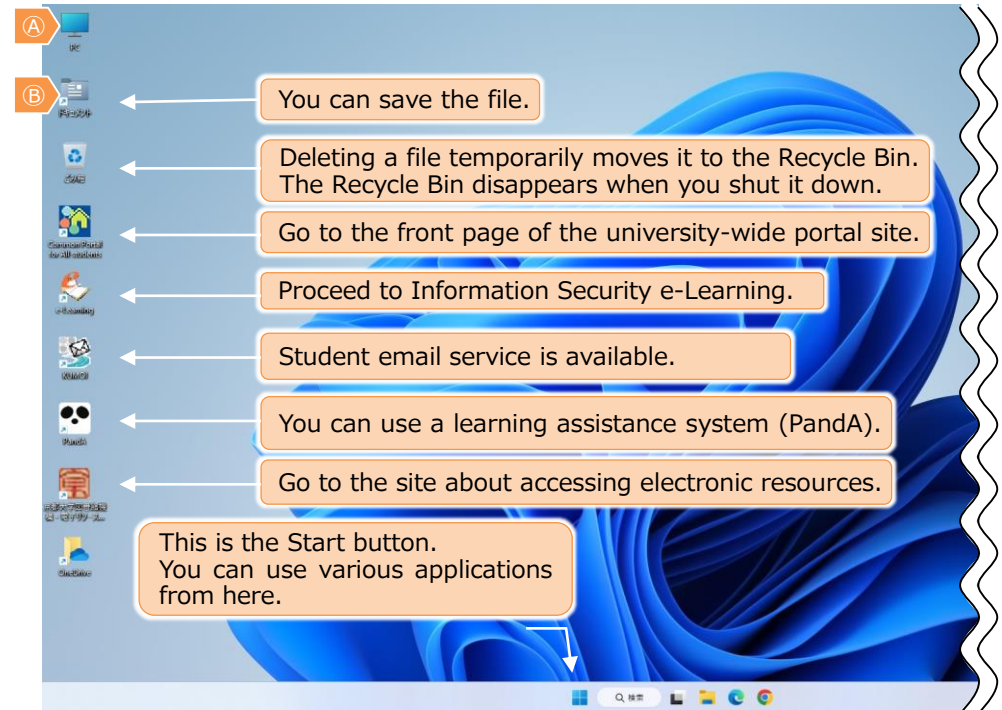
Ⓐ
PC
Ⓑ
ドキュメント
You can save the file.
ごみ箱
Deleting a file temporarily moves it to the Recycle Bin. The Recycle Bin disappears when you shut it down.
Common Portal for All students
Go to the front page of the university-wide portal site.
e-Learning
Proceed to Information Security e-Learning.
KUMOI
Student email service is available.
PandA
You can use a learning assistance system (PandA).
京都大学図書館機構 -电子リソース...
Go to the site about accessing electronic resources.
OneDrive
This is the Start button.
You can use various applications from here.
検索